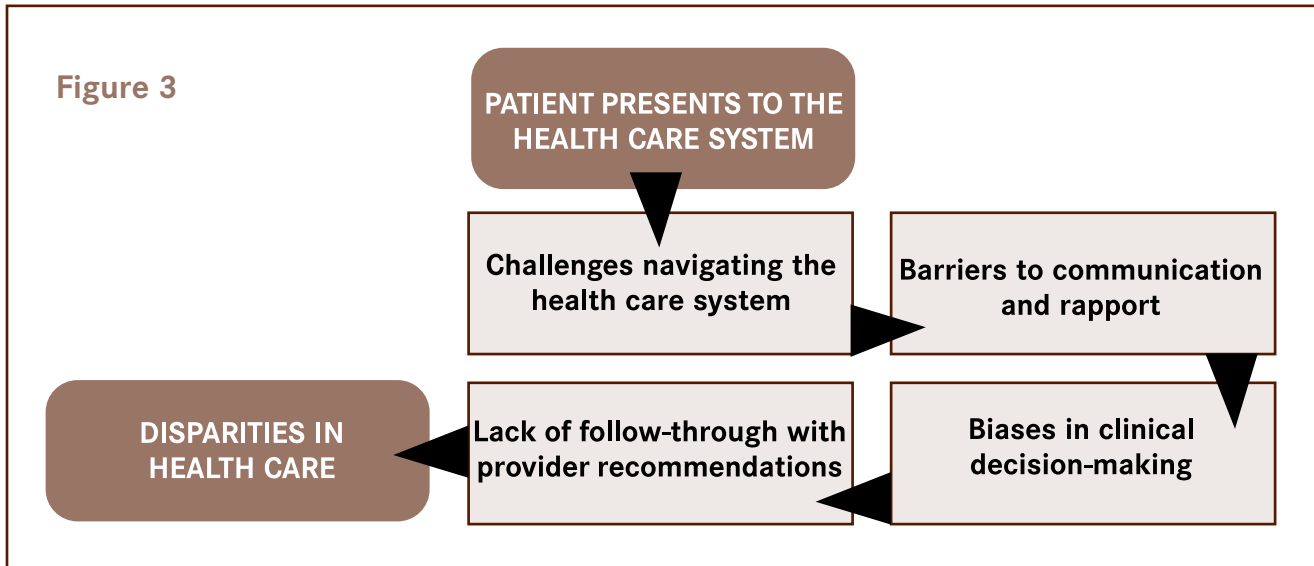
Figure 3

PATIENT PRESENTS TO THE HEALTH CARE SYSTEM

Challenges navigating the health care system

Barriers to communication and rapport

Biases in clinical decision-making

Lack of follow-through with provider recommendations

DISPARITIES IN HEALTH CARE